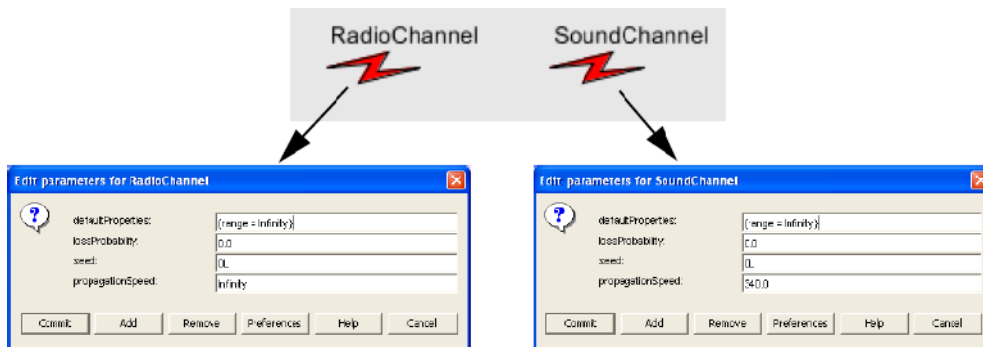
RadioChannel

SoundChannel

Edit parameters for RadioChannel

defaultProperties: {range = Infinity}
lossProbability: 0.0
seed: 0L
propagationSpeed: Infinity

Commit Add Remove Preferences Help Cancel

Edit parameters for SoundChannel

defaultProperties: {range = Infinity}
lossProbability: 0.0
seed: 0L
propagationSpeed: 340.0

Commit Add Remove Preferences Help Cancel